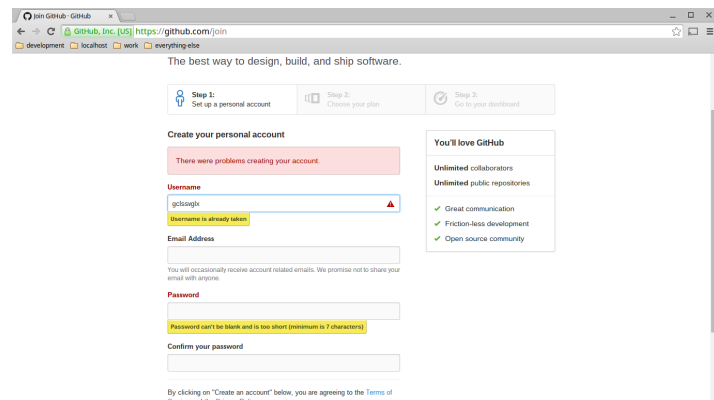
Join GitHub · GitHub
GitHub, Inc. [US] https://github.com/join
development localhost work everything-else

The best way to design, build, and ship software.

Step 1: Set up a personal account
Step 2: Choose your plan
Step 3: Go to your dashboard

Create your personal account

There were problems creating your account.

Username
gclssvglx
Username is already taken

Email Address

You will occasionally receive account related emails. We promise not to share your email with anyone.

Password

Password can't be blank and is too short (minimum is 7 characters)

Confirm your password

By clicking on "Create an account" below, you are agreeing to the Terms of

You'll love GitHub
Unlimited collaborators
Unlimited public repositories
✔ Great communication
✔ Friction-less development
✔ Open source community